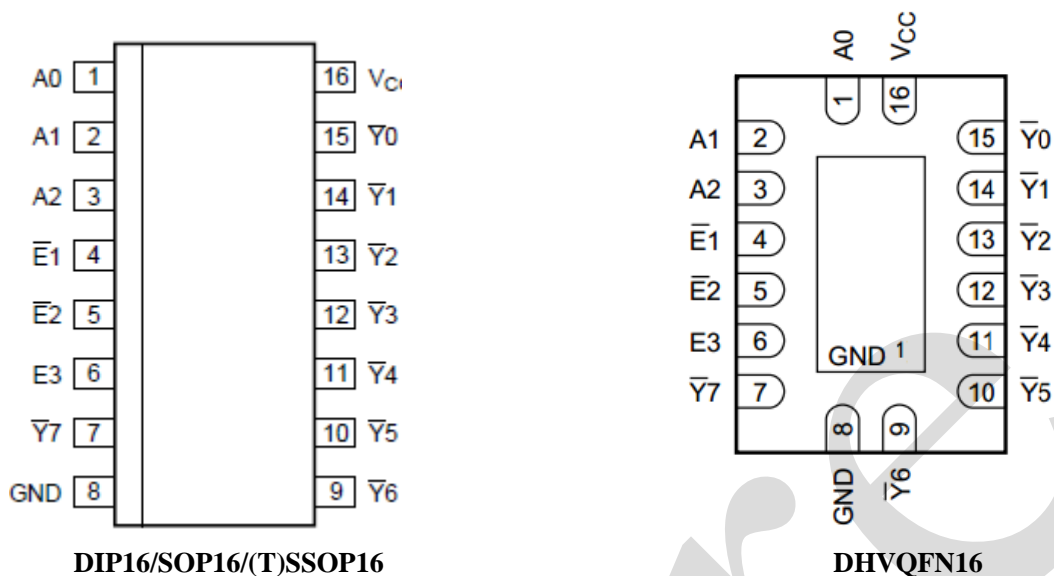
A0 1
A1 2
A2 3
$\overline{E}1$ 4
$\overline{E}2$ 5
E3 6
$\overline{Y}7$ 7
GND 8
16 $V_{CC}$
15 $\overline{Y}0$
14 $\overline{Y}1$
13 $\overline{Y}2$
12 $\overline{Y}3$
11 $\overline{Y}4$
10 $\overline{Y}5$
9 $\overline{Y}6$

DIP16/SOP16/(T)SSOP16

A0 $V_{CC}$
1 16
A1 2
A2 3
$\overline{E}1$ 4
$\overline{E}2$ 5
E3 6
$\overline{Y}7$ 7
15 $\overline{Y}0$
14 $\overline{Y}1$
13 $\overline{Y}2$
12 $\overline{Y}3$
11 $\overline{Y}4$
10 $\overline{Y}5$
GND $^1$
8 9
GND $\overline{Y}6$

DHVQFN16